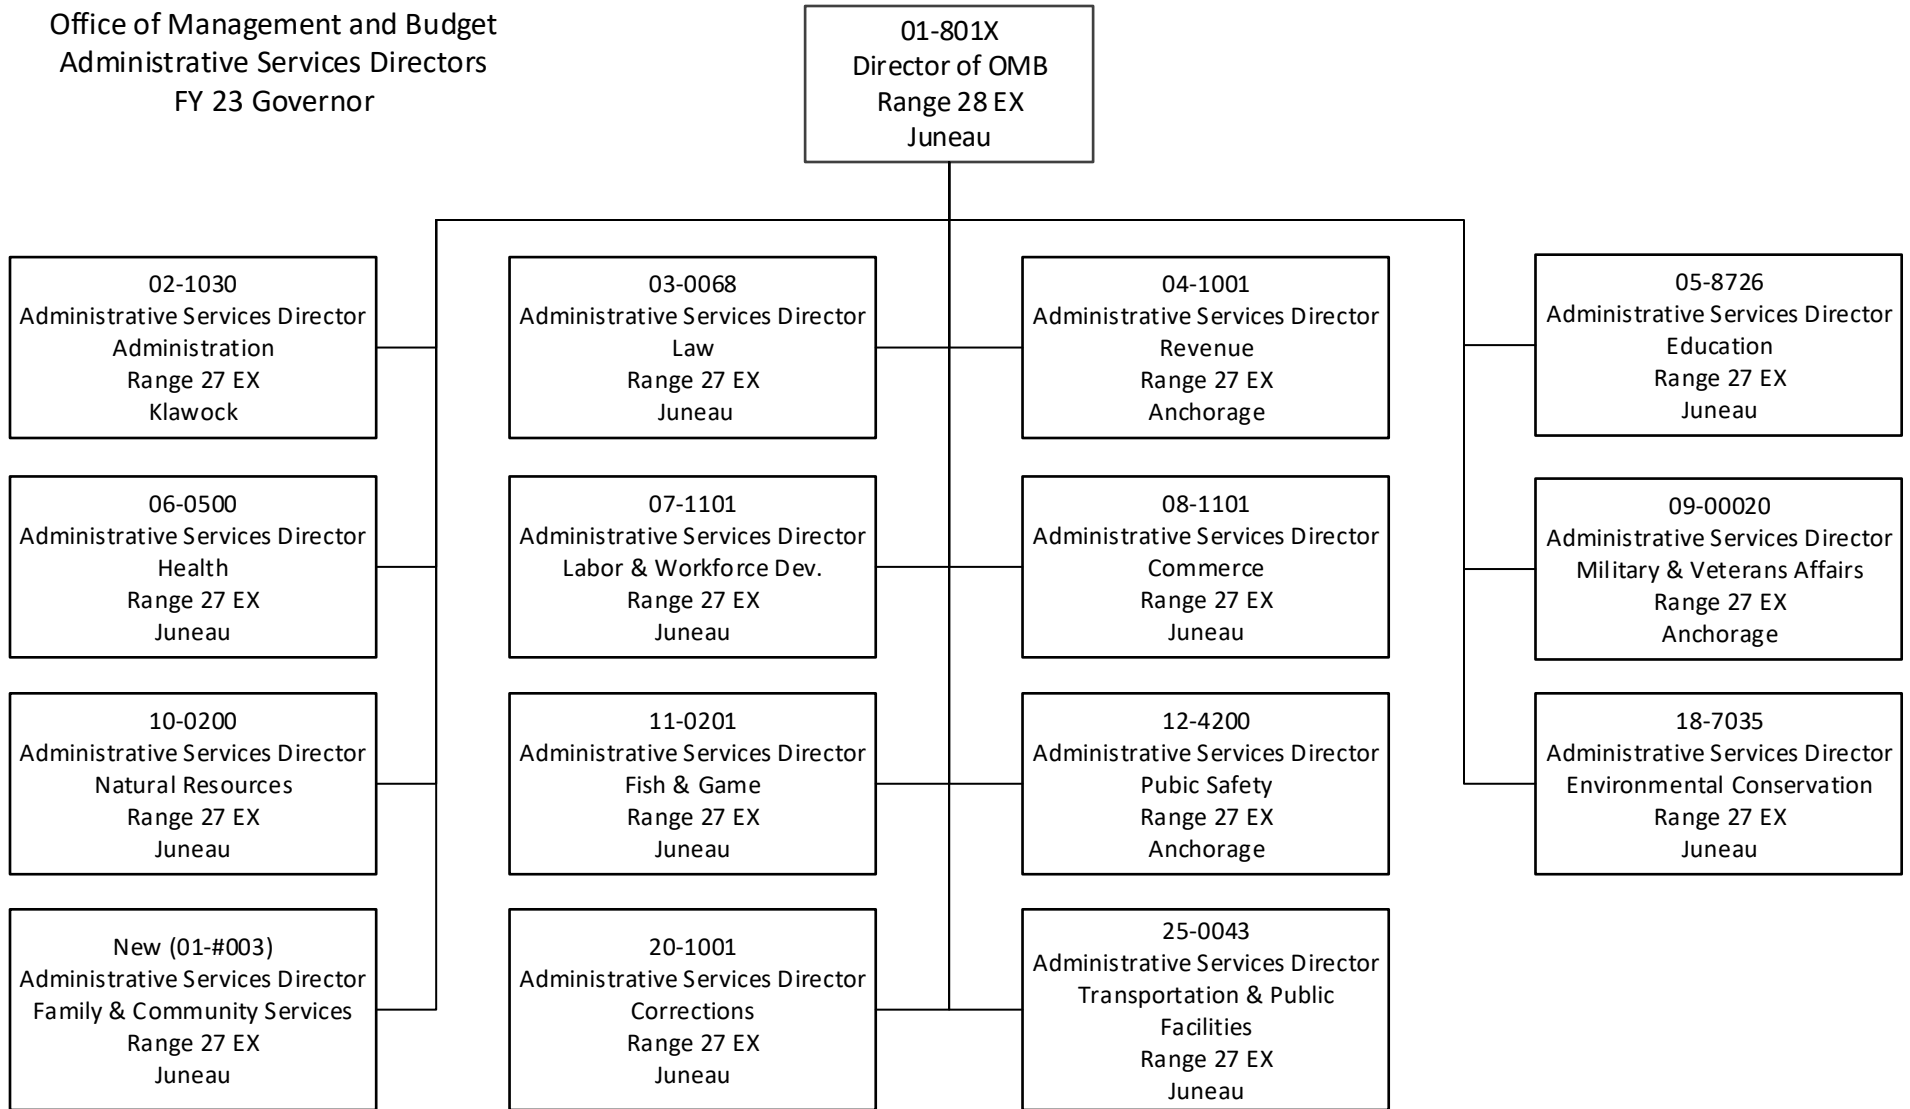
Office of Management and Budget
Administrative Services Directors
FY 23 Governor

01-801X
Director of OMB
Range 28 EX
Juneau

02-1030
Administrative Services Director
Administration
Range 27 EX
Klawock

03-0068
Administrative Services Director
Law
Range 27 EX
Juneau

04-1001
Administrative Services Director
Revenue
Range 27 EX
Anchorage

05-8726
Administrative Services Director
Education
Range 27 EX
Juneau

06-0500
Administrative Services Director
Health
Range 27 EX
Juneau

07-1101
Administrative Services Director
Labor & Workforce Dev.
Range 27 EX
Juneau

08-1101
Administrative Services Director
Commerce
Range 27 EX
Juneau

09-00020
Administrative Services Director
Military & Veterans Affairs
Range 27 EX
Anchorage

10-0200
Administrative Services Director
Natural Resources
Range 27 EX
Juneau

11-0201
Administrative Services Director
Fish & Game
Range 27 EX
Juneau

12-4200
Administrative Services Director
Pubic Safety
Range 27 EX
Anchorage

18-7035
Administrative Services Director
Environmental Conservation
Range 27 EX
Juneau

New (01-#003)
Administrative Services Director
Family & Community Services
Range 27 EX
Juneau

20-1001
Administrative Services Director
Corrections
Range 27 EX
Juneau

25-0043
Administrative Services Director
Transportation & Public Facilities
Range 27 EX
Juneau